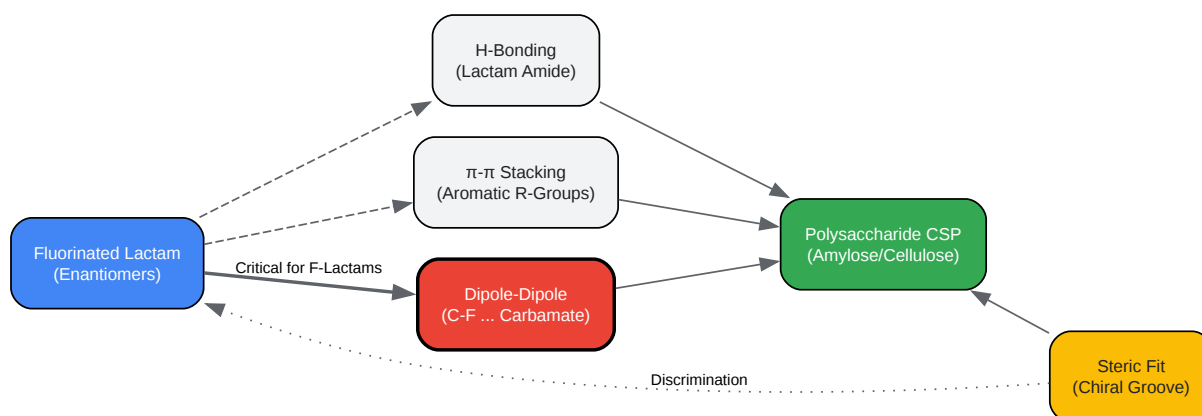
H-Bonding
(Lactam Amide)

π-π Stacking
(Aromatic R-Groups)

Fluorinated Lactam
(Enantiomers)

Critical for F-Lactams

Dipole-Dipole
(C-F ... Carbamate)

Polysaccharide CSP
(Amylose/Cellulose)

Discrimination

Steric Fit
(Chiral Groove)